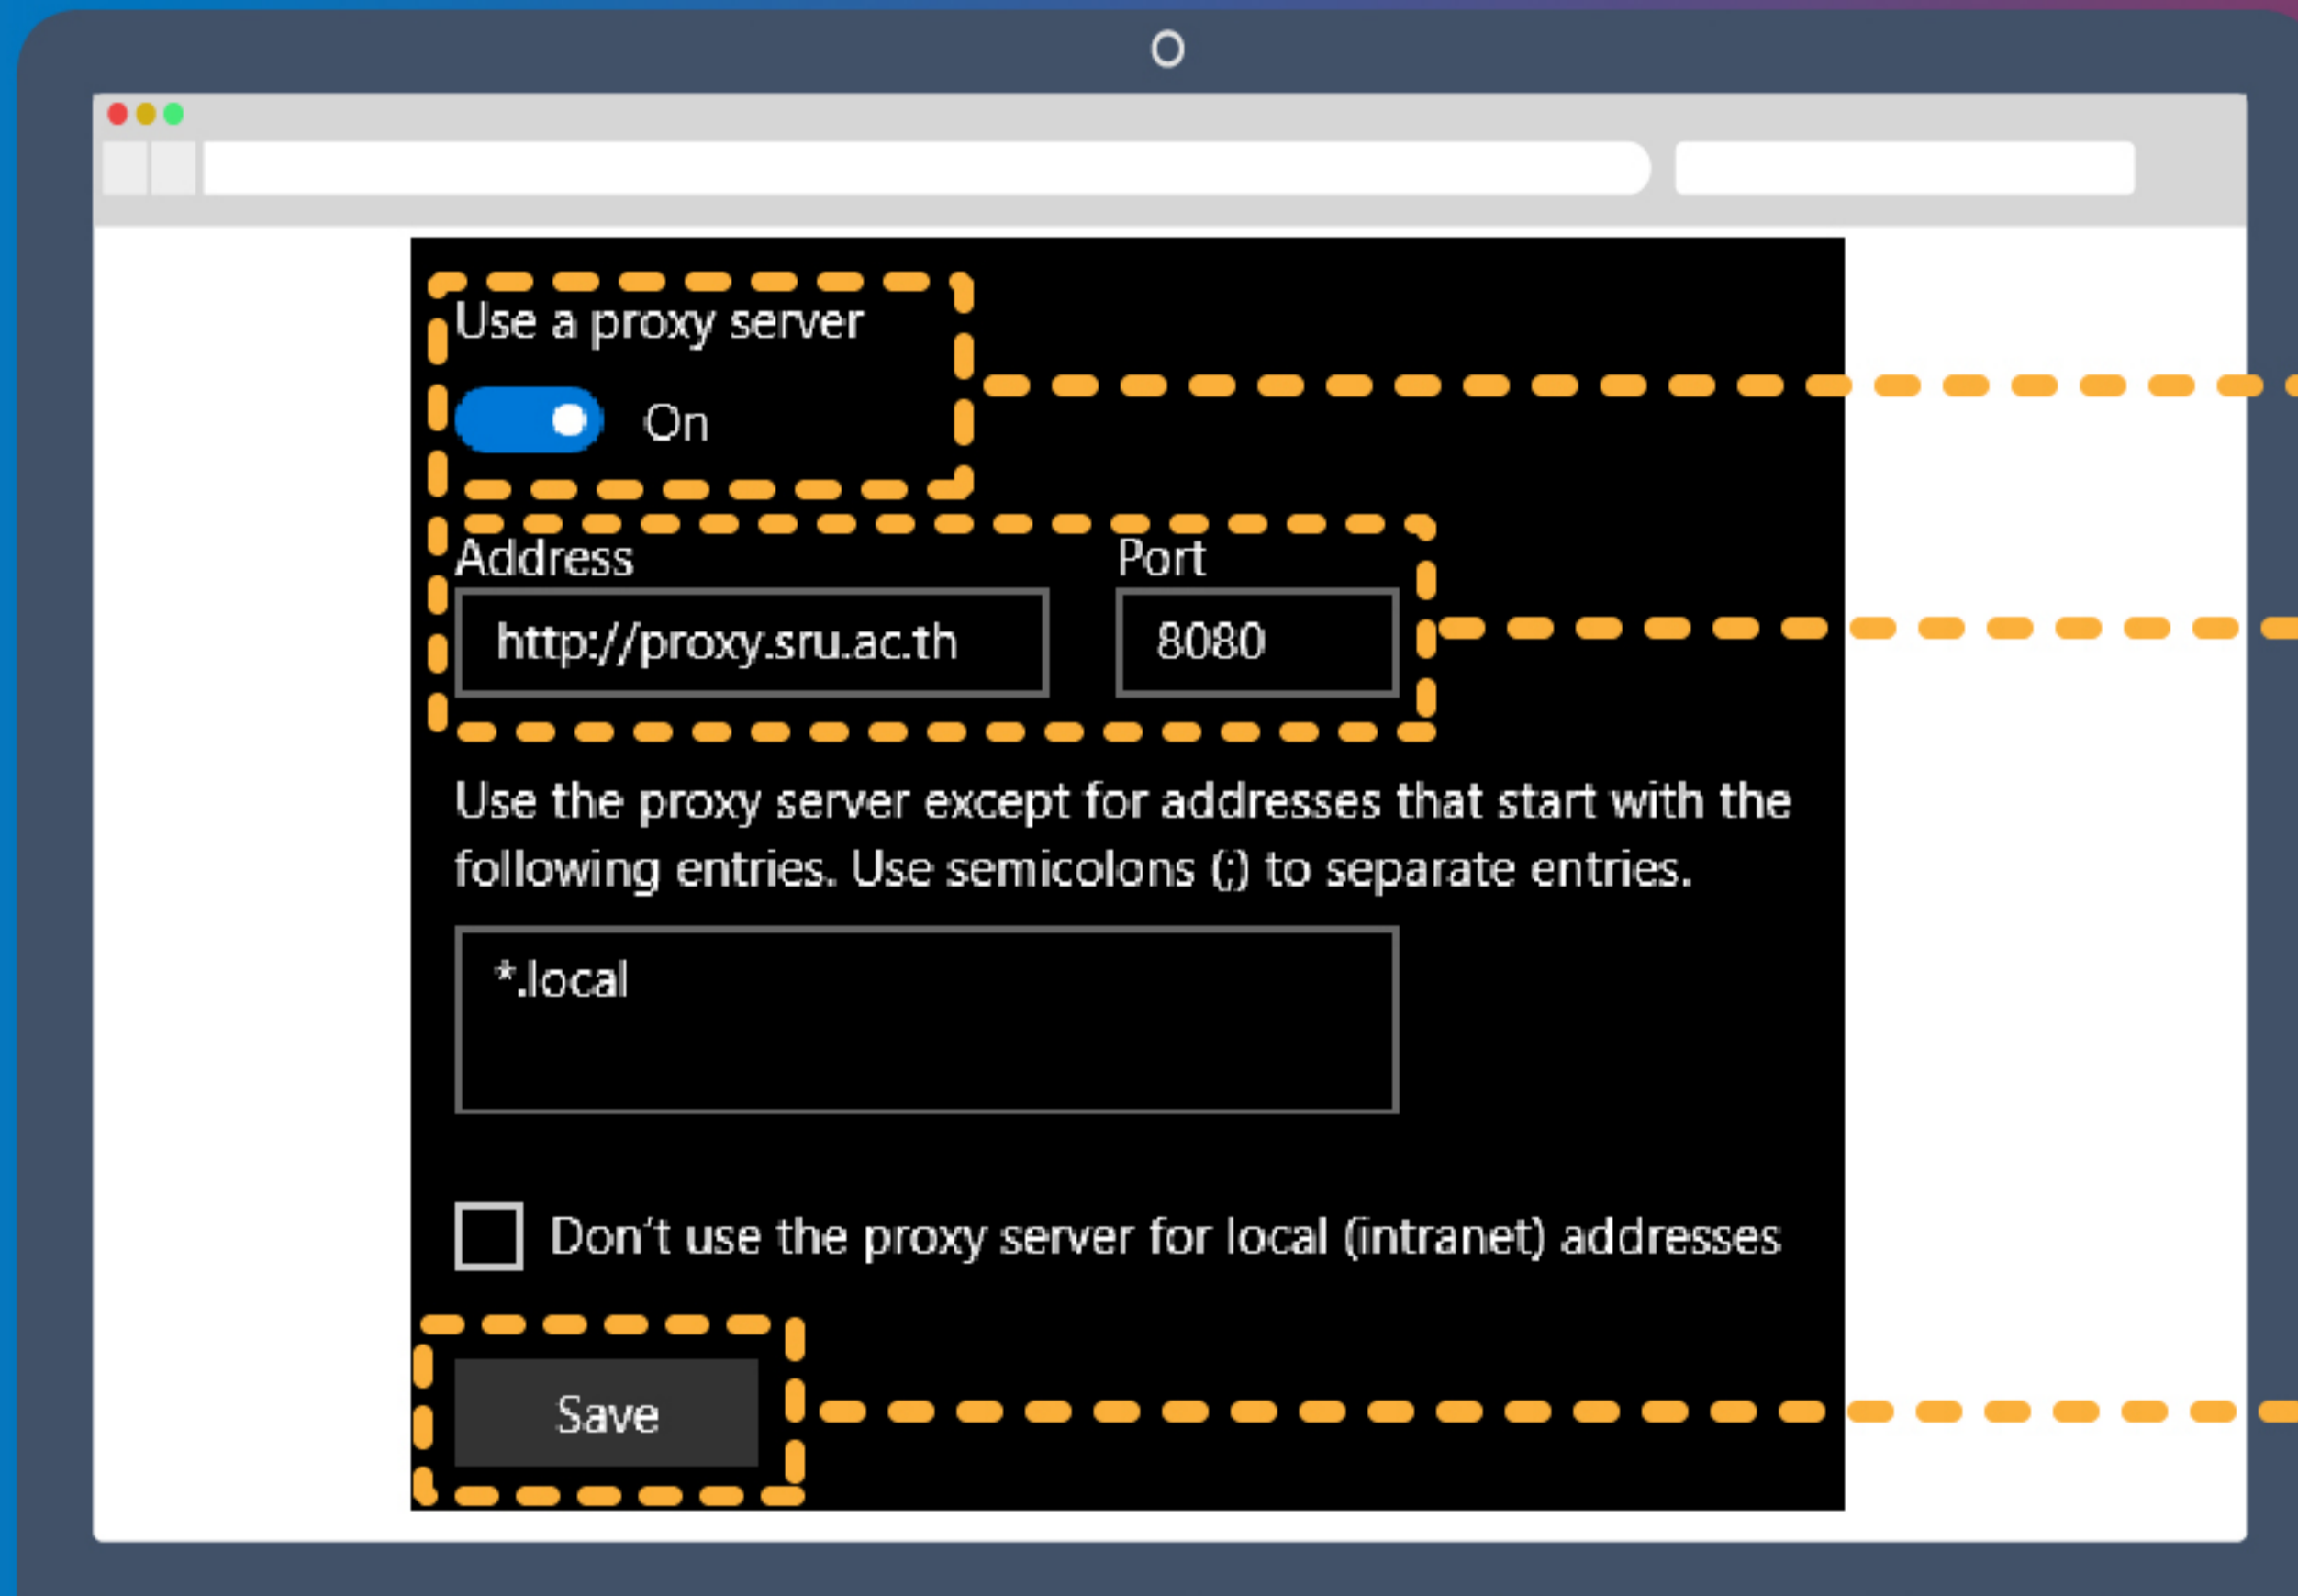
Use a proxy server

On

Address

http://proxy.sru.ac.th

Port

8080

Use the proxy server except for addresses that start with the following entries. Use semicolons (;) to separate entries.

*.local

Don't use the proxy server for local (intranet) addresses

Save